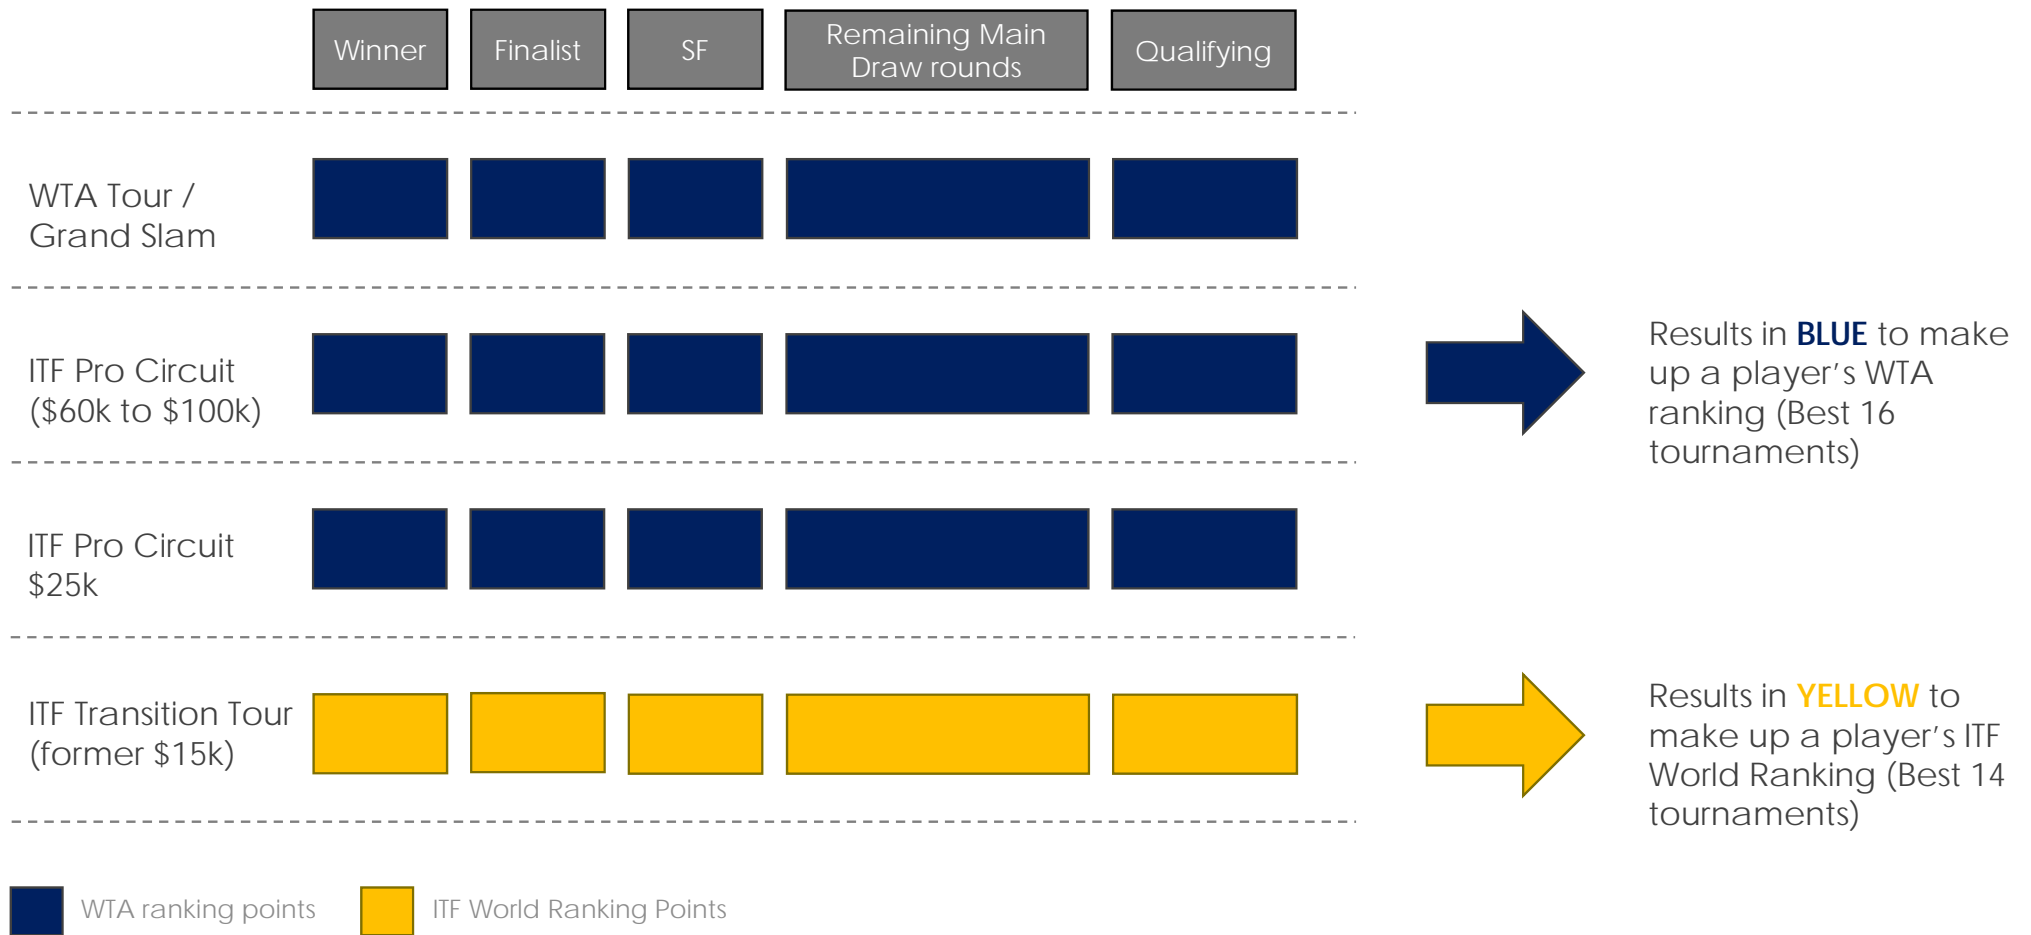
| | Winner | Finalist | SF | Remaining Main Draw rounds | Qualifying |
|---|---|---|---|---|---|
| WTA Tour / Grand Slam | | | | | |
| ITF Pro Circuit ($60k to $100k) | | | | | |
| ITF Pro Circuit $25k | | | | | |
| ITF Transition Tour (former $15k) | | | | | |

Results in BLUE to make up a player's WTA ranking (Best 16 tournaments)

Results in YELLOW to make up a player's ITF World Ranking (Best 14 tournaments)

WTA ranking points

ITF World Ranking Points